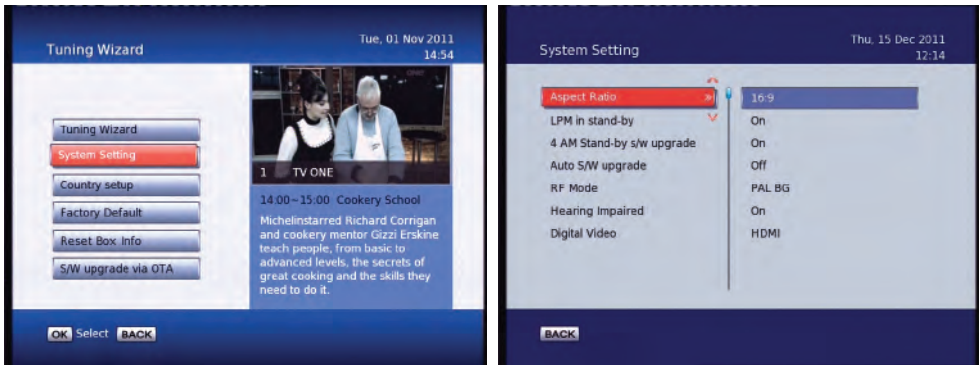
Tuning Wizard

Tue, 01 Nov 2011
14:54

Tuning Wizard
System Setting
Country setup
Factory Default
Reset Box Info
S/W upgrade via OTA

1 TV ONE

14:00~15:00 Cookery School

Michelinstarred Richard Corrigan and cookery mentor Gizzi Erskine teach people, from basic to advanced levels, the secrets of great cooking and the skills they need to do it.

OK Select BACK

System Setting

Thu, 15 Dec 2011
12:14

| | |
|---|---|
| Aspect Ratio | 16:9 |
| LPM in stand-by | On |
| 4 AM Stand-by s/w upgrade | On |
| Auto S/W upgrade | Off |
| RF Mode | PAL BG |
| Hearing Impaired | On |
| Digital Video | HDMI |

BACK